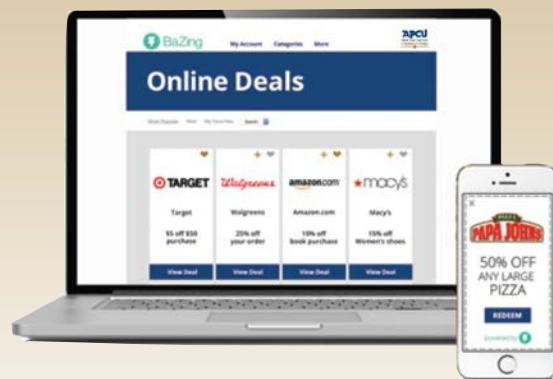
BaZing My Account Categories More

APCU

Online Deals

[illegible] Search

TARGET
Target
$5 off $50 purchase
View Deal

Walgreens
Walgreens
25% off your order
View Deal

amazon.com
Amazon.com
10% off book purchase
View Deal

macy's
Macy's
15% off Women's shoes
View Deal

PAPA JOHNS
50% OFF
ANY LARGE
PIZZA
REDEEM
powered by